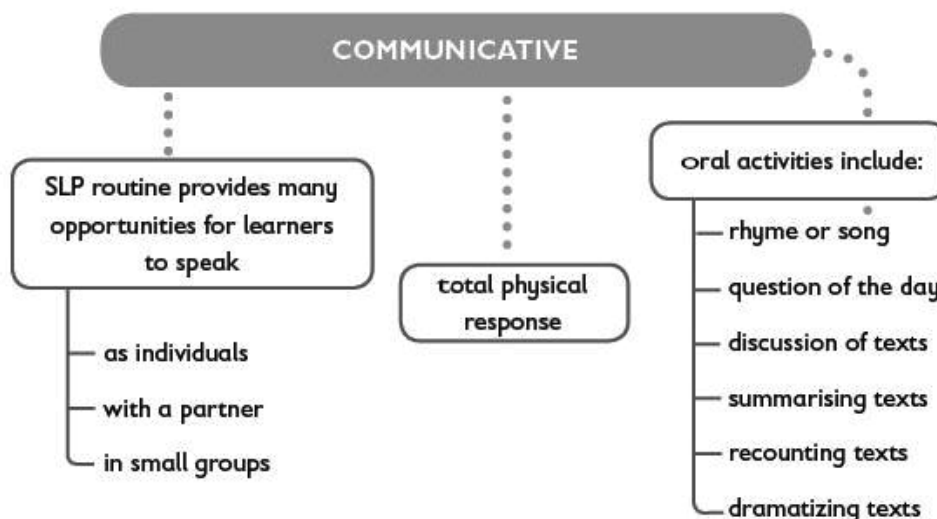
COMMUNICATIVE

SLP routine provides many opportunities for learners to speak

as individuals

with a partner

in small groups

total physical response

oral activities include:

rhyme or song

question of the day

discussion of texts

summarising texts

recounting texts

dramatizing texts